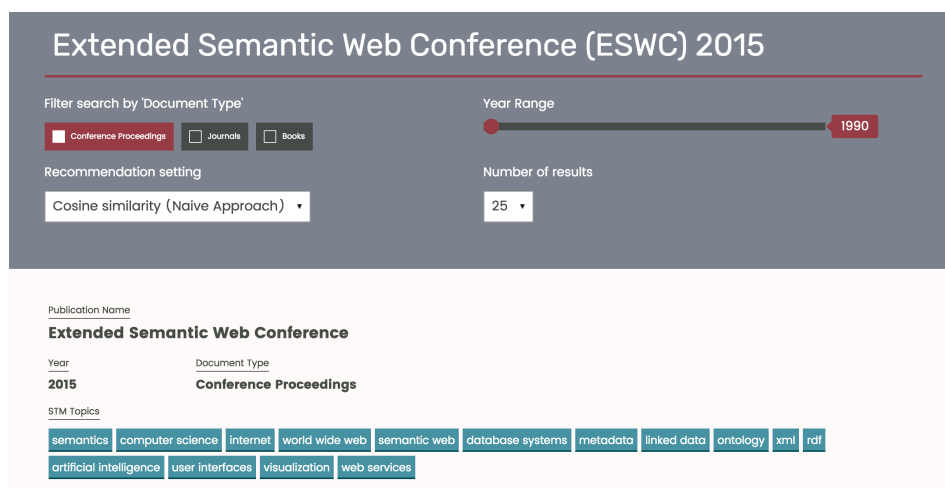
Extended Semantic Web Conference (ESWC) 2015

Filter search by 'Document Type'

Conference Proceedings Journals Books

Year Range

1990

Recommendation setting

Cosine similarity (Naive Approach) ▾

Number of results

25 ▾

Publication Name

Extended Semantic Web Conference

Year

2015

Document Type

Conference Proceedings

STM Topics

semantics computer science internet world wide web semantic web database systems metadata linked data ontology xml rdf artificial intelligence user interfaces visualization web services